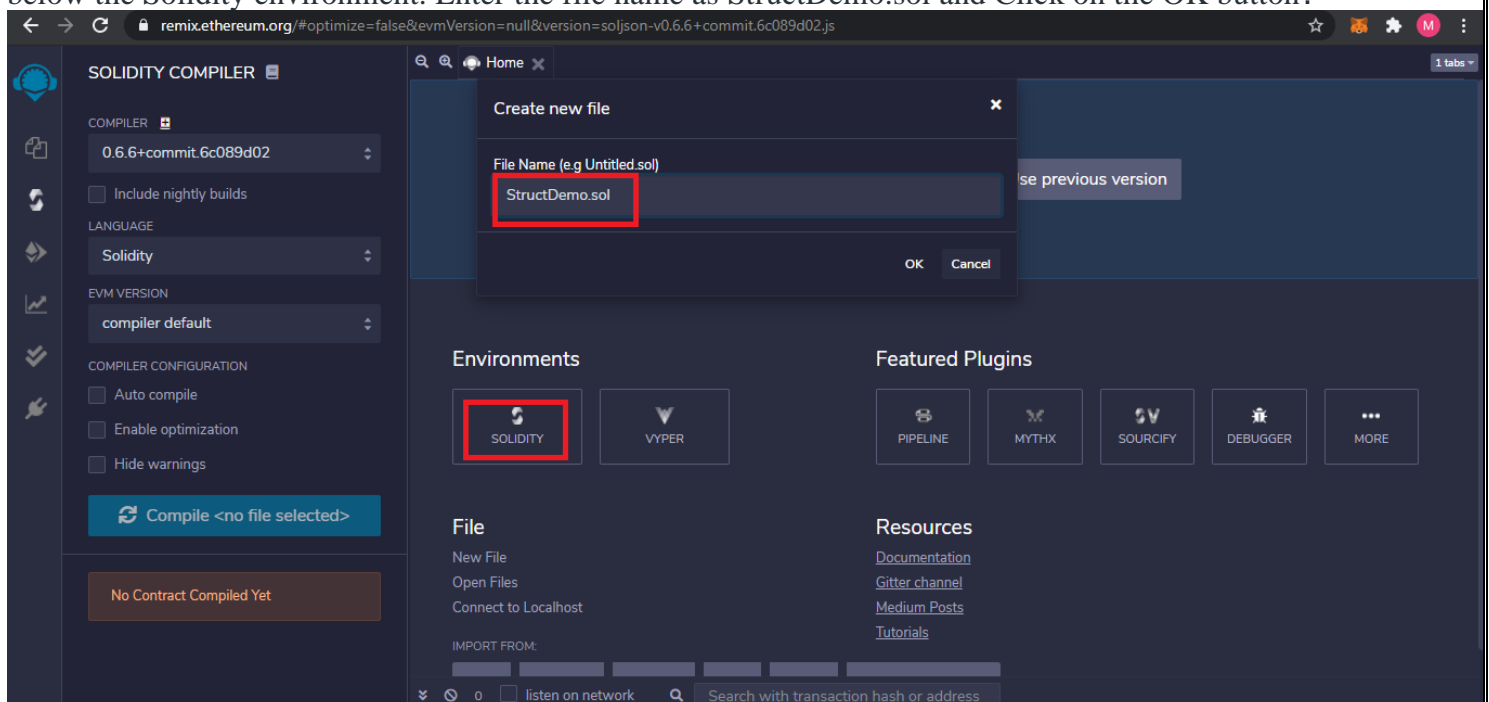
below the Solidity environment. Enter the file name as StructDemo.sol and Click on the OK button.

remix.ethereum.org/#optimize=false&evmVersion=null&version=soljson-v0.6.6+commit.6c089d02.js

M

SOLIDITY COMPILER

COMPILER

0.6.6+commit.6c089d02

Include nightly builds

LANGUAGE

Solidity

EVM VERSION

compiler default

COMPILER CONFIGURATION

Auto compile

Enable optimization

Hide warnings

Compile <no file selected>

No Contract Compiled Yet

Home

1 tabs

Create new file

File Name (e.g Untitled.sol)

StructDemo.sol

se previous version

OK

Cancel

Environments

SOLIDITY

VYPER

Featured Plugins

PIPELINE

MYTHX

SOURCIFY

DEBUGGER

MORE

File

New File

Open Files

Connect to Localhost

IMPORT FROM:

Resources

Documentation

Gitter channel

Medium Posts

Tutorials

0

listen on network

Search with transaction hash or address